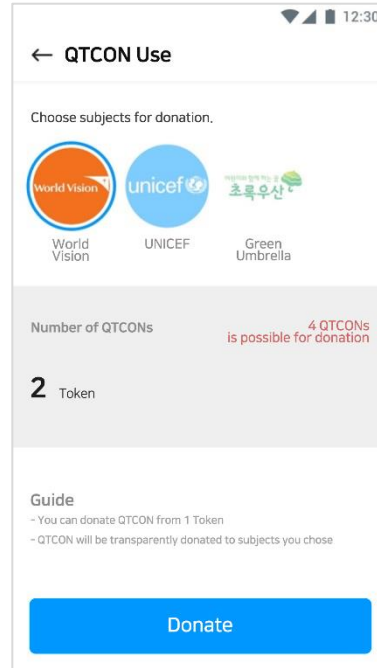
12:30

← QTCON Use

Choose subjects for donation.

World Vision

unicef

초록우산

World Vision

UNICEF

Green Umbrella

Number of QTCONs

4 QTCONs is possible for donation

2 Token

Guide

- You can donate QTCON from 1 Token

- QTCON will be transparently donated to subjects you chose

Donate